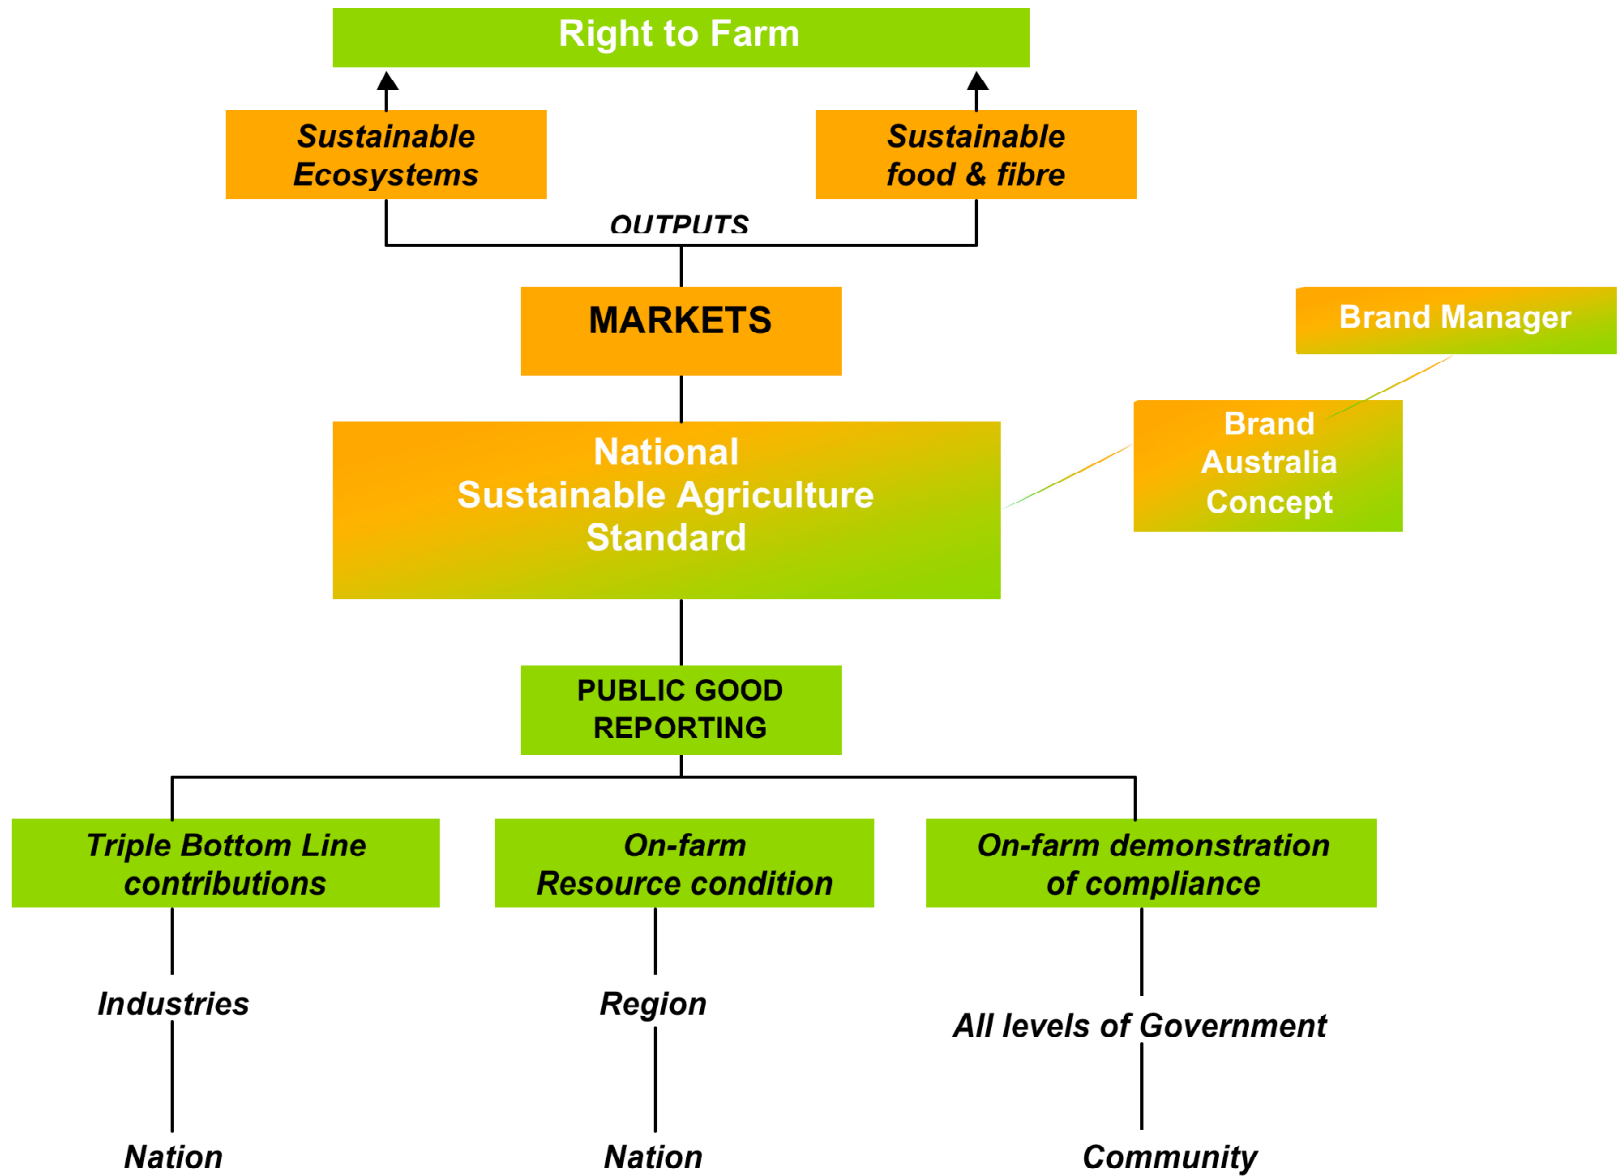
Right to Farm

Sustainable Ecosystems

Sustainable food & fibre

OUTPUTS

MARKETS

Brand Manager

Brand Australia Concept

National Sustainable Agriculture Standard

PUBLIC GOOD REPORTING

Triple Bottom Line contributions

On-farm Resource condition

On-farm demonstration of compliance

Industries

Region

All levels of Government

Nation

Nation

Community